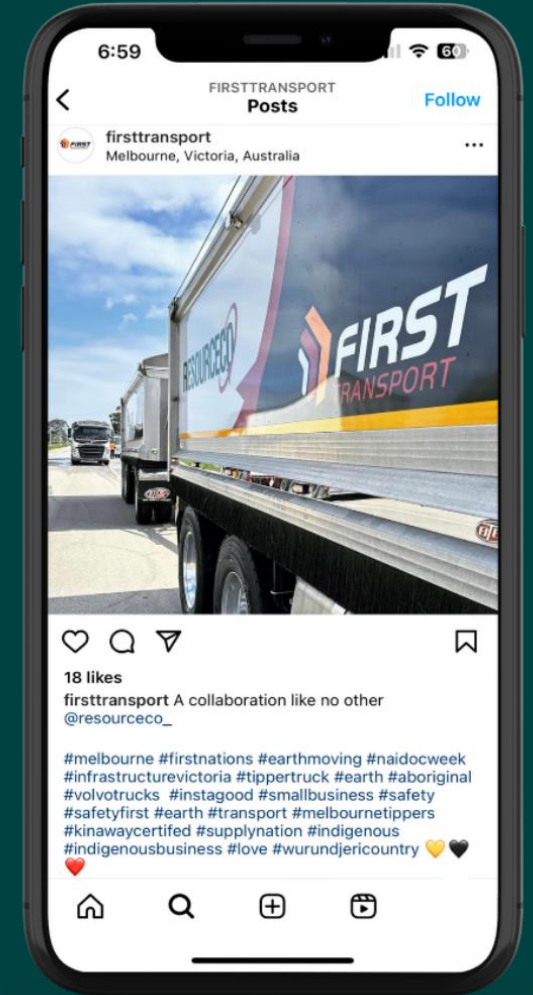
6:59

60

FIRSTTRANSPORT
Posts

Follow

FIRST

firsttransport
Melbourne, Victoria, Australia

RESOURCECO

FIRST
TRANSPORT

18 likes

firsttransport A collaboration like no other @resourceco_

#melbourne #firstnations #earthmoving #naidocweek #infrastructurevictoria #tippertruck #earth #aboriginal #volvotrucks #instagood #smallbusiness #safety #safetyfirst #earth #transport #melbournetippers #kinawaycertifed #supplynation #indigenous #indigenousbusiness #love #wurundjericountry 💛🖤❤️